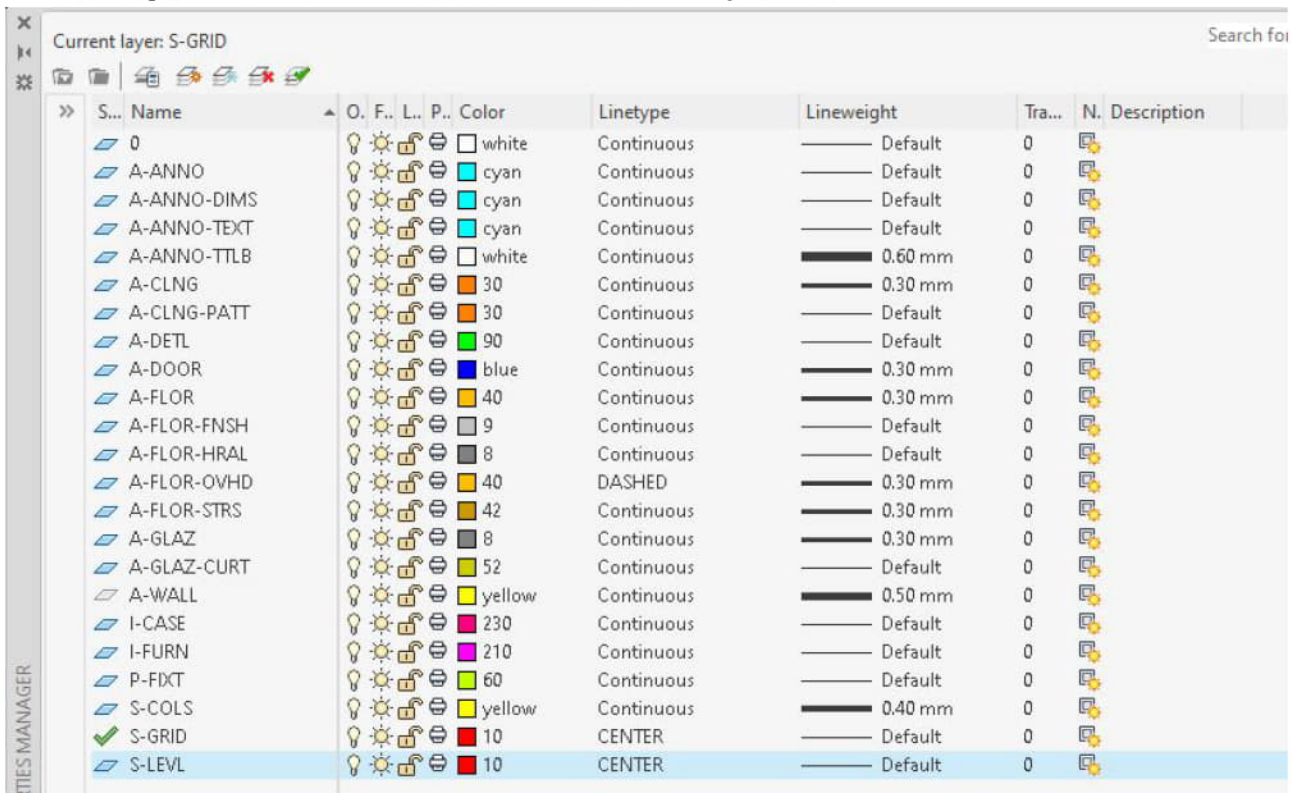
Current layer: S-GRID

Search for

»

| S... | Name | O.. | F.. | L.. | P.. | Color | Linetype | Lineweight | Tra... | N.. | Description |
|---|---|---|---|---|---|---|---|---|---|---|---|
| | 0 | | | | | white | Continuous | Default | 0 | | |
| | A-ANNO | | | | | cyan | Continuous | Default | 0 | | |
| | A-ANNO-DIMS | | | | | cyan | Continuous | Default | 0 | | |
| | A-ANNO-TEXT | | | | | cyan | Continuous | Default | 0 | | |
| | A-ANNO-TTLB | | | | | white | Continuous | 0.60 mm | 0 | | |
| | A-CLNG | | | | | 30 | Continuous | 0.30 mm | 0 | | |
| | A-CLNG-PATT | | | | | 30 | Continuous | Default | 0 | | |
| | A-DETL | | | | | 90 | Continuous | Default | 0 | | |
| | A-DOOR | | | | | blue | Continuous | 0.30 mm | 0 | | |
| | A-FLOR | | | | | 40 | Continuous | 0.30 mm | 0 | | |
| | A-FLOR-FNSH | | | | | 9 | Continuous | Default | 0 | | |
| | A-FLOR-HRAL | | | | | 8 | Continuous | Default | 0 | | |
| | A-FLOR-OVHD | | | | | 40 | DASHED | 0.30 mm | 0 | | |
| | A-FLOR-STRS | | | | | 42 | Continuous | 0.30 mm | 0 | | |
| | A-GLAZ | | | | | 8 | Continuous | 0.30 mm | 0 | | |
| | A-GLAZ-CURT | | | | | 52 | Continuous | Default | 0 | | |
| | A-WALL | | | | | yellow | Continuous | 0.50 mm | 0 | | |
| | I-CASE | | | | | 230 | Continuous | Default | 0 | | |
| | I-FURN | | | | | 210 | Continuous | Default | 0 | | |
| | P-FIXT | | | | | 60 | Continuous | Default | 0 | | |
| | S-COLS | | | | | yellow | Continuous | 0.40 mm | 0 | | |
| | S-GRID | | | | | 10 | CENTER | Default | 0 | | |
| | S-LEVL | | | | | 10 | CENTER | Default | 0 | | |

TIES MANAGER